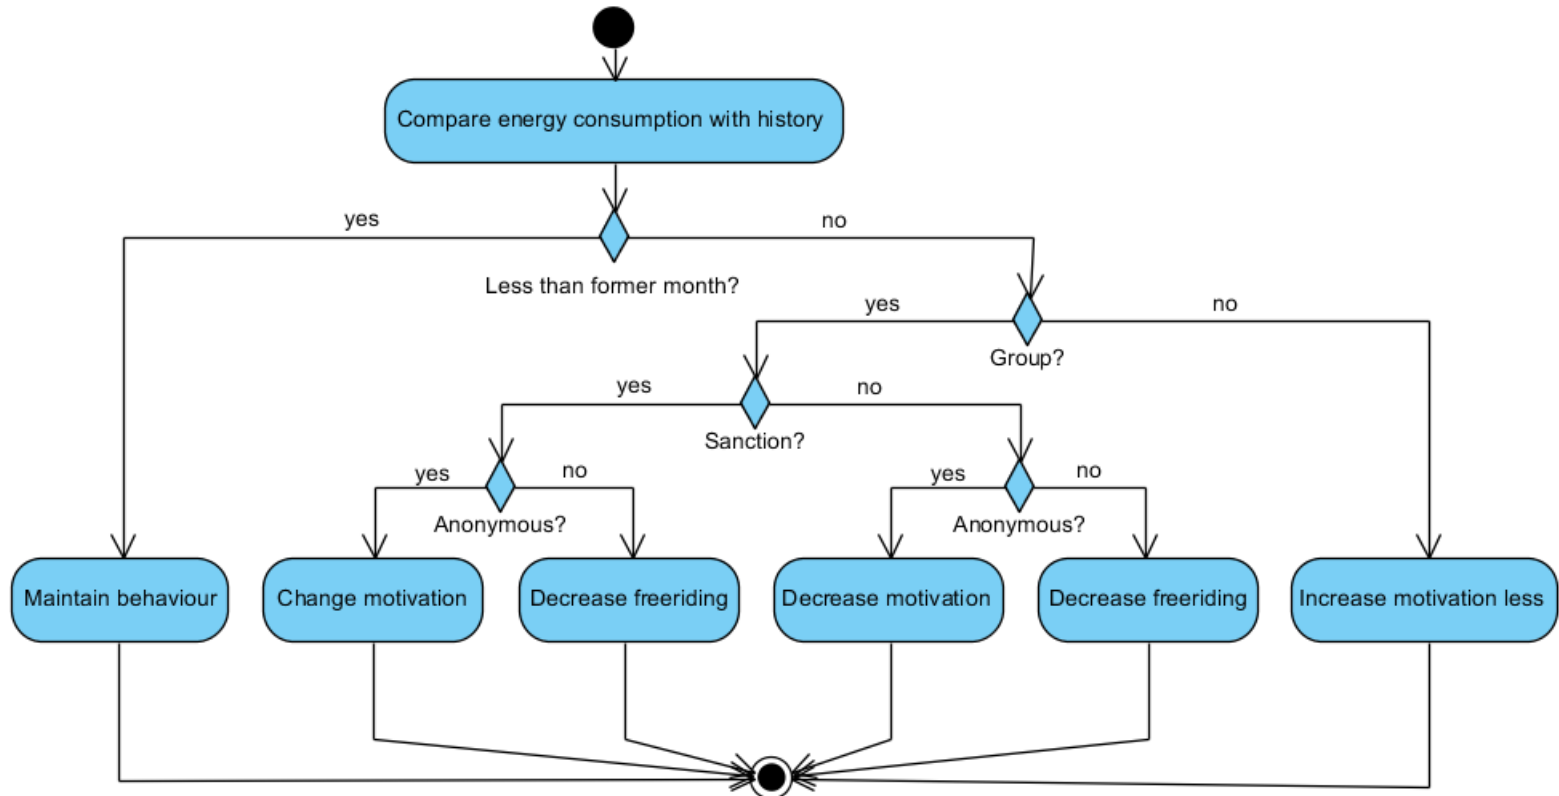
Compare energy consumption with history

yes

no

Less than former month?

yes

no

Group?

yes

no

Sanction?

yes

no

Anonymous?

yes

no

Anonymous?

Maintain behaviour

Change motivation

Decrease freeriding

Decrease motivation

Decrease freeriding

Increase motivation less